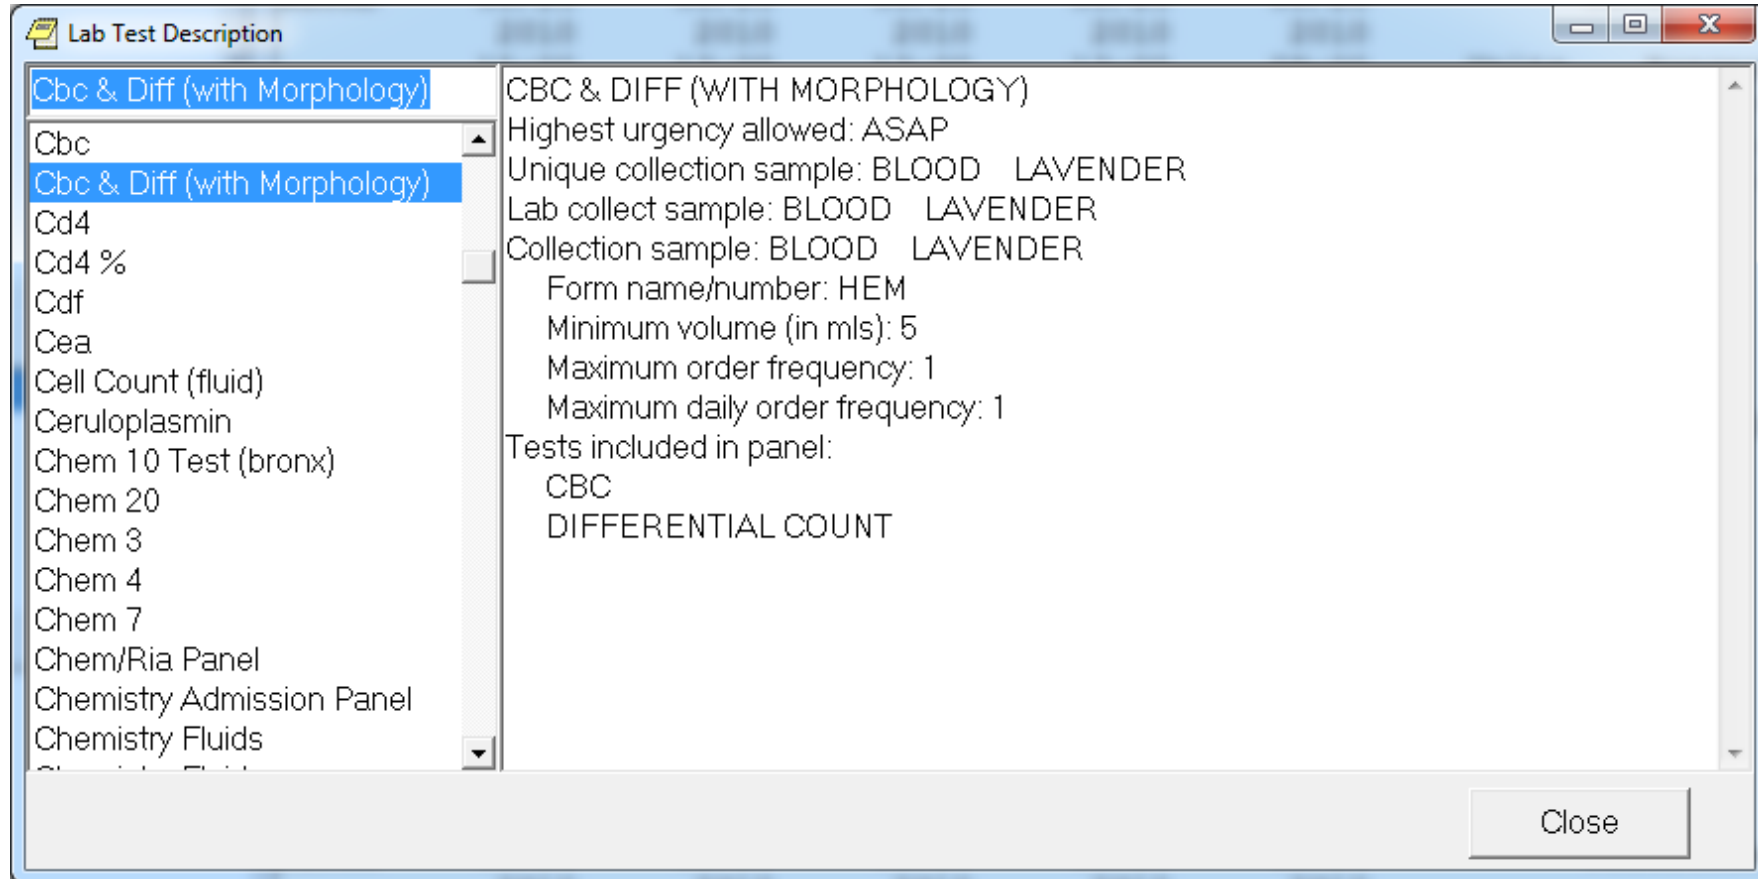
Lab Test Description

Cbc & Diff (with Morphology)

Cbc
Cbc & Diff (with Morphology)
Cd4
Cd4 %
Cdf
Cea
Cell Count (fluid)
Ceruloplasmin
Chem 10 Test (bronx)
Chem 20
Chem 3
Chem 4
Chem 7
Chem/Ria Panel
Chemistry Admission Panel
Chemistry Fluids
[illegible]

CBC & DIFF (WITH MORPHOLOGY)
Highest urgency allowed: ASAP
Unique collection sample: BLOOD LAVENDER
Lab collect sample: BLOOD LAVENDER
Collection sample: BLOOD LAVENDER
Form name/number: HEM
Minimum volume (in mls): 5
Maximum order frequency: 1
Maximum daily order frequency: 1
Tests included in panel:
CBC
DIFFERENTIAL COUNT

Close